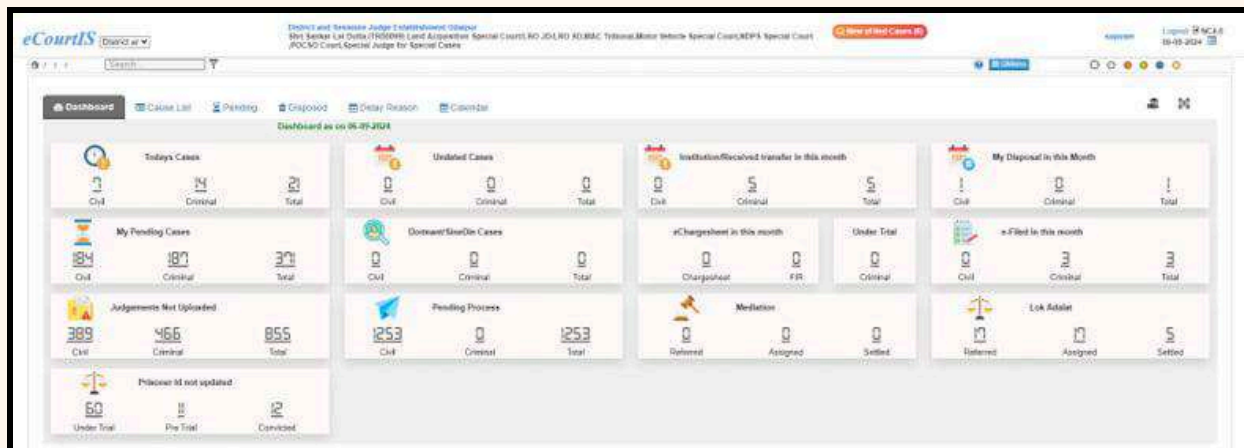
eCourtIS District ▾

District and Sessions Judge Establishment Udaipur
Shri Sankar Lal Dutta (TR00099) Land Acquisition Special Court/LAO JD/LAO AD/MAC Tribunal/Motor Vehicle Special Court/NDPS Special Court /POCSO Court/Special Judge for Special Cases

New e-filed Cases (0)

Logout 18-09-2024

Search

Dashboard | Cause List | Pending | Disposed | Delay Reason | Calendar

Dashboard as on 06-09-2024

Todays Cases
7 Civil
14 Criminal
21 Total

Undated Cases
0 Civil
0 Criminal
0 Total

Institution/Received transfer in this month
0 Civil
5 Criminal
5 Total

My Disposal in this Month
1 Civil
0 Criminal
1 Total

My Pending Cases
184 Civil
187 Criminal
371 Total

Dormant/SineDie Cases
0 Civil
0 Criminal
0 Total

eChargesheet in this month
0 Chargesheet
0 FIR

Under Trial
0 Criminal

e-Filed in this month
0 Civil
3 Criminal
3 Total

Judgements Not Uploaded
389 Civil
466 Criminal
855 Total

Pending Process
1253 Civil
0 Criminal
1253 Total

Mediation
0 Referred
0 Assigned
0 Settled

Lok Adalat
17 Referred
17 Assigned
5 Settled

Prisoner Id not updated
60 Under Trial
11 Pre Trial
12 Convicted